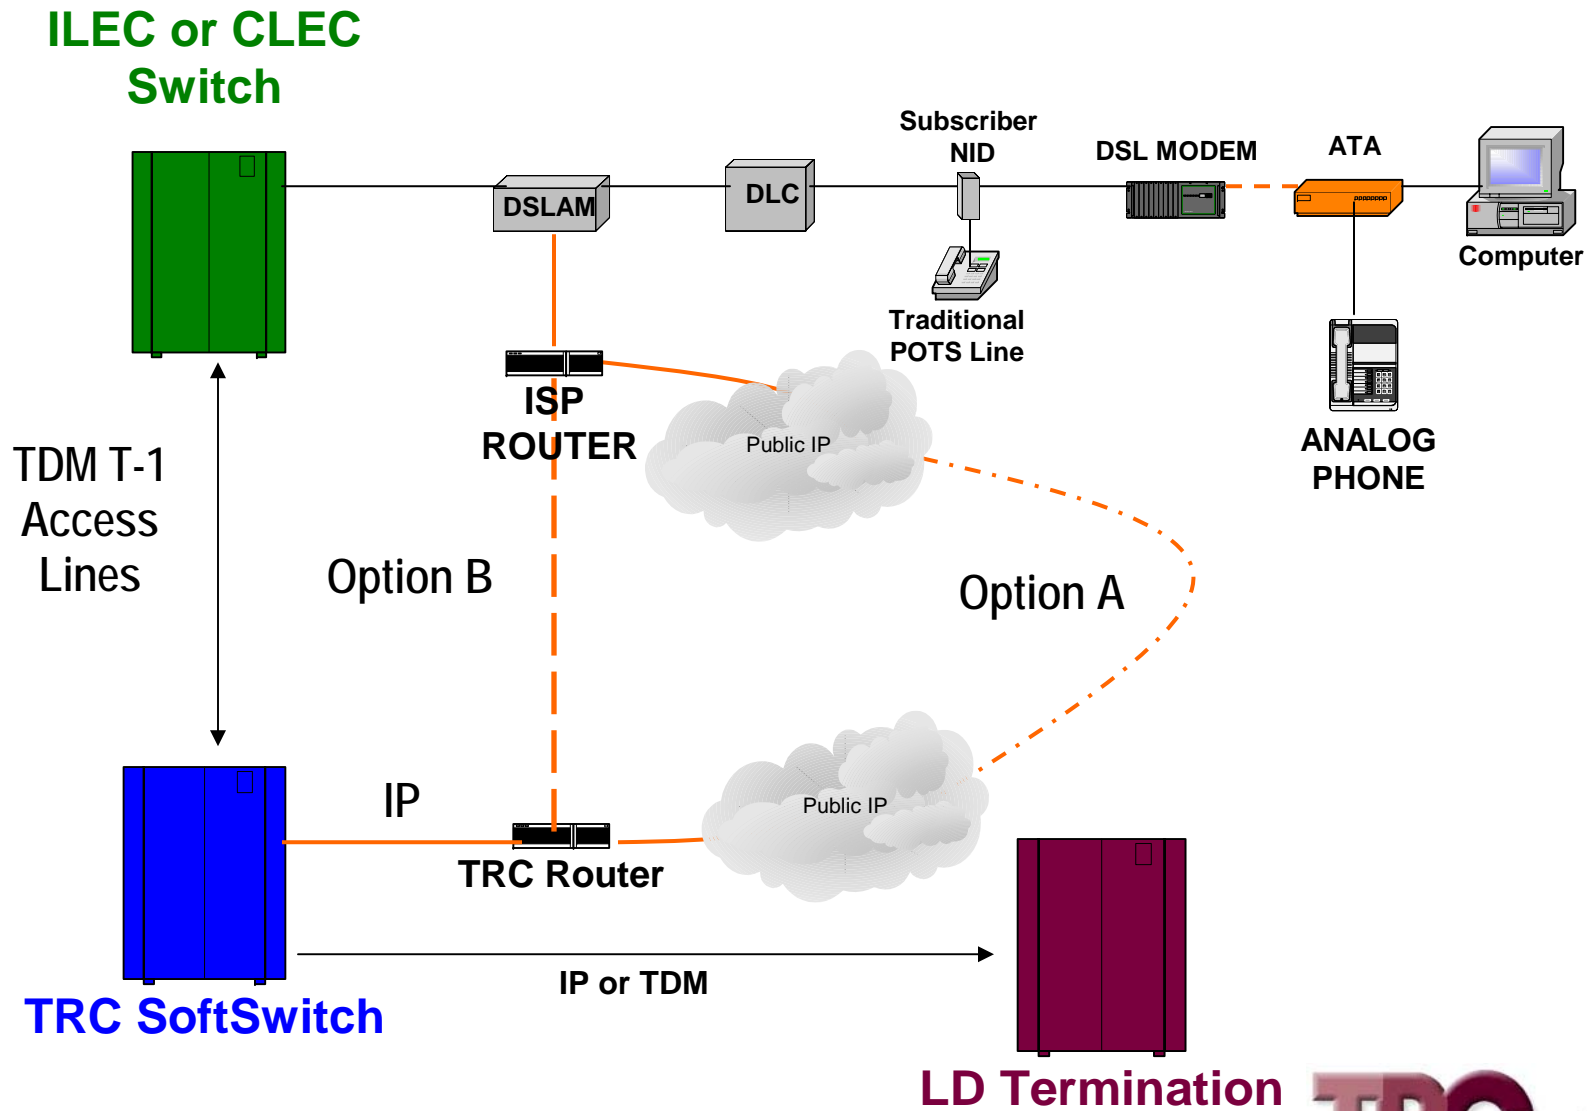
ILEC or CLEC Switch

DSLAM

DLC

Subscriber NID

DSL MODEM

ATA

Computer

Traditional POTS Line

ISP ROUTER

Public IP

ANALOG PHONE

TDM T-1 Access Lines

Option B

Option A

IP

Public IP

TRC Router

IP or TDM

TRC SoftSwitch

LD Termination

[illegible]